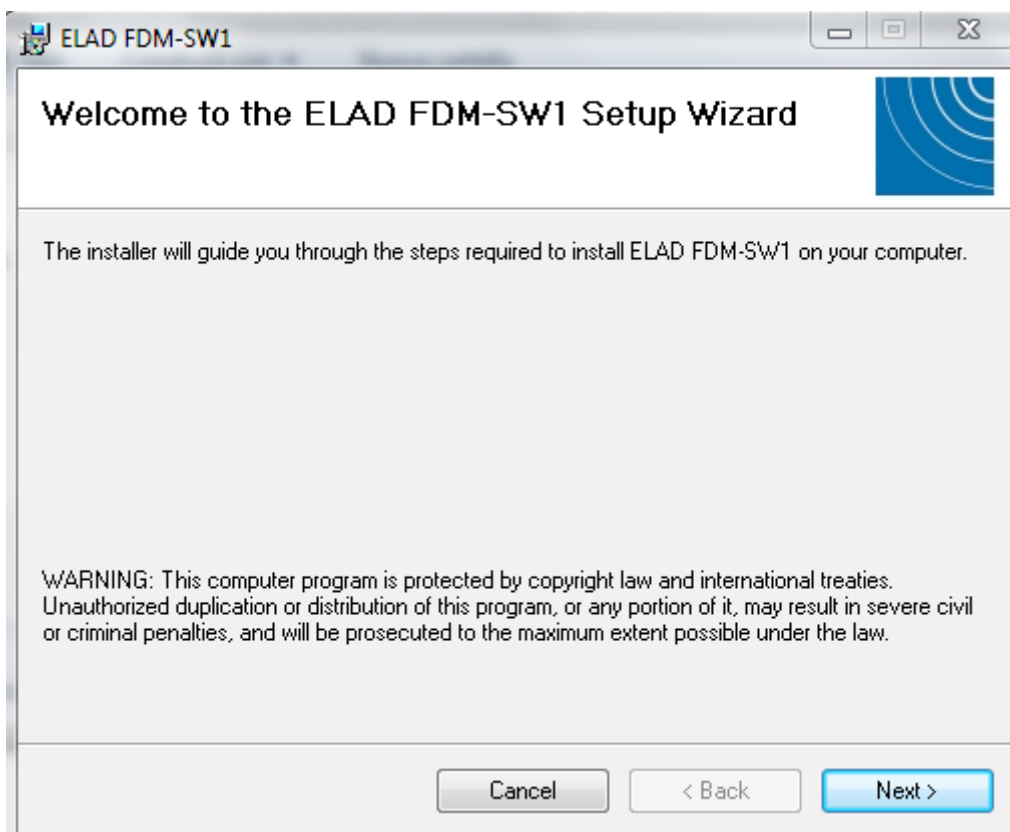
ELAD FDM-SW1

Welcome to the ELAD FDM-SW1 Setup Wizard

The installer will guide you through the steps required to install ELAD FDM-SW1 on your computer.

WARNING: This computer program is protected by copyright law and international treaties. Unauthorized duplication or distribution of this program, or any portion of it, may result in severe civil or criminal penalties, and will be prosecuted to the maximum extent possible under the law.

Cancel
< Back
Next >